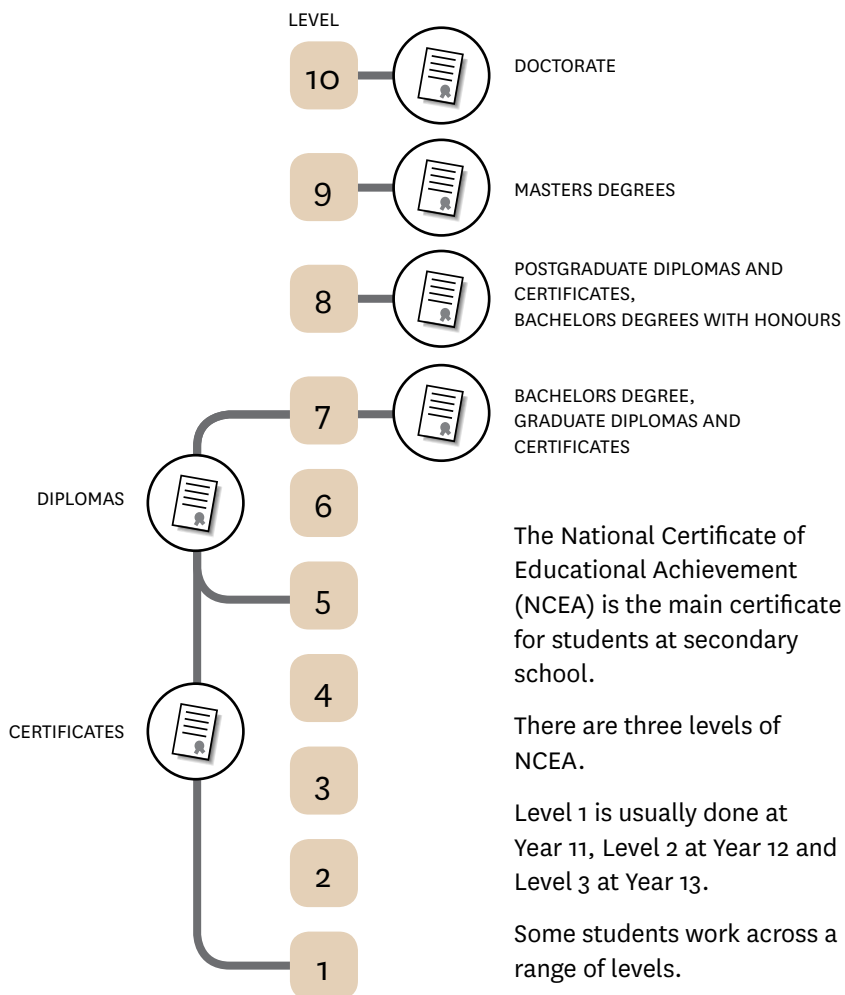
LEVEL

10

DOCTORATE

9

MASTERS DEGREES

8

POSTGRADUATE DIPLOMAS AND CERTIFICATES,
BACHELORS DEGREES WITH HONOURS

7

BACHELORS DEGREE,
GRADUATE DIPLOMAS AND CERTIFICATES

DIPLOMAS

6

5

4

CERTIFICATES

3

2

1

The National Certificate of Educational Achievement (NCEA) is the main certificate for students at secondary school.

There are three levels of NCEA.

Level 1 is usually done at Year 11, Level 2 at Year 12 and Level 3 at Year 13.

Some students work across a range of levels.